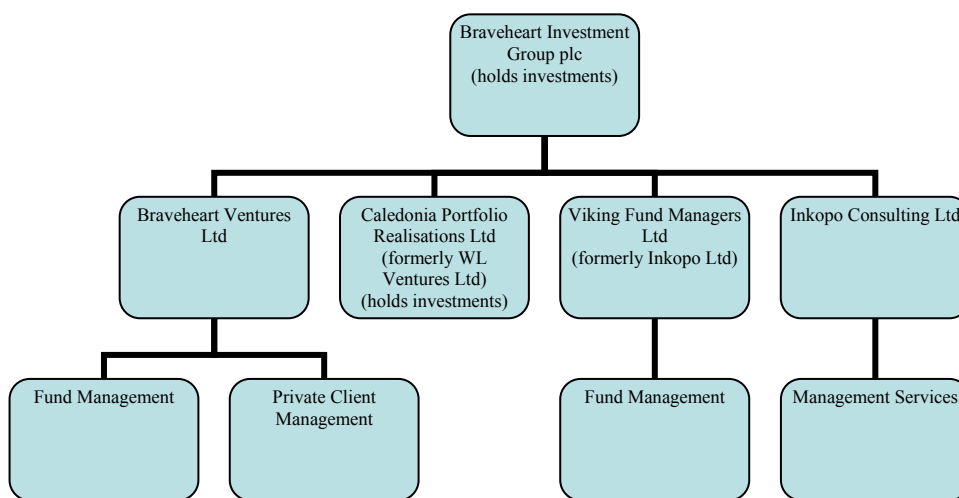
Braveheart Investment Group plc (holds investments)

Braveheart Ventures Ltd

Caledonia Portfolio Realisations Ltd (formerly WL Ventures Ltd) (holds investments)

Viking Fund Managers Ltd (formerly Inkopo Ltd)

Inkopo Consulting Ltd

Fund Management

Private Client Management

Fund Management

Management Services